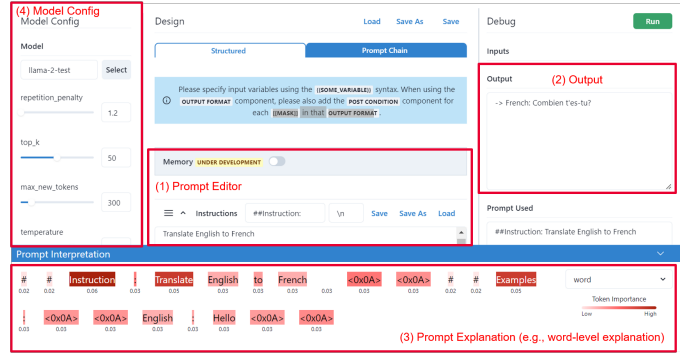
(4) Model Config
Model Config

Model
llama-2-test
Select

repetition_penalty
1.2

top_k
50

max_new_tokens
300

temperature

Design
Load Save As Save

Structured
Prompt Chain

Please specify input variables using the {{SOME_VARIABLE}} syntax. When using the OUTPUT FORMAT component, please also add the POST CONDITION component for each {{MASK}} in that OUTPUT FORMAT.

Memory UNDER DEVELOPMENT

(1) Prompt Editor

Instructions ##Instruction: \n Save Save As Load

Translate English to French

Debug
Run

Inputs

Output
(2) Output

-> French: Combien t'es-tu?

Prompt Used

##Instruction: Translate English to French

Prompt Interpretation

| # | # | Instruction | : | Translate | English | to | French | <0x0A> | <0x0A> | # | # | Examples |
|---|---|---|---|---|---|---|---|---|---|---|---|---|
| 0.02 | 0.02 | 0.06 | 0.03 | 0.05 | 0.03 | 0.03 | 0.03 | 0.03 | 0.03 | 0.02 | 0.02 | 0.04 |

| : | <0x0A> | <0x0A> | English | : | Hello | <0x0A> | <0x0A> |
|---|---|---|---|---|---|---|---|
| 0.03 | 0.03 | 0.03 | 0.03 | 0.03 | 0.03 | 0.03 | 0.03 |

word

Token Importance
Low High

(3) Prompt Explanation (e.g., word-level explanation)